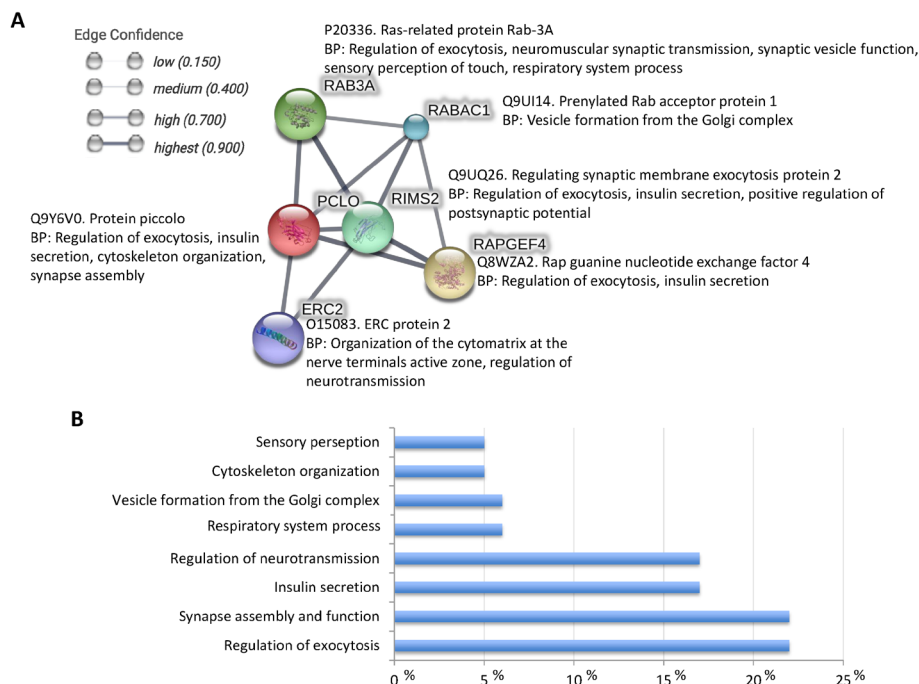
A

Edge Confidence
low (0.150)
medium (0.400)
high (0.700)
highest (0.900)

P20336. Ras-related protein Rab-3A
BP: Regulation of exocytosis, neuromuscular synaptic transmission, synaptic vesicle function, sensory perception of touch, respiratory system process

RAB3A

RABAC1

Q9UI14. Prenylated Rab acceptor protein 1
BP: Vesicle formation from the Golgi complex

Q9UQ26. Regulating synaptic membrane exocytosis protein 2
BP: Regulation of exocytosis, insulin secretion, positive regulation of postsynaptic potential

PCLO

RIMS2

Q9Y6V0. Protein piccolo
BP: Regulation of exocytosis, insulin secretion, cytoskeleton organization, synapse assembly

RAPGEF4

Q8WZA2. Rap guanine nucleotide exchange factor 4
BP: Regulation of exocytosis, insulin secretion

ERC2

O15083. ERC protein 2
BP: Organization of the cytomatrix at the nerve terminals active zone, regulation of neurotransmission

B

Sensory perseption
Cytoskeleton organization
Vesicle formation from the Golgi complex
Respiratory system process
Regulation of neurotransmission
Insulin secretion
Synapse assembly and function
Regulation of exocytosis

0 %
5 %
10 %
15 %
20 %
25 %